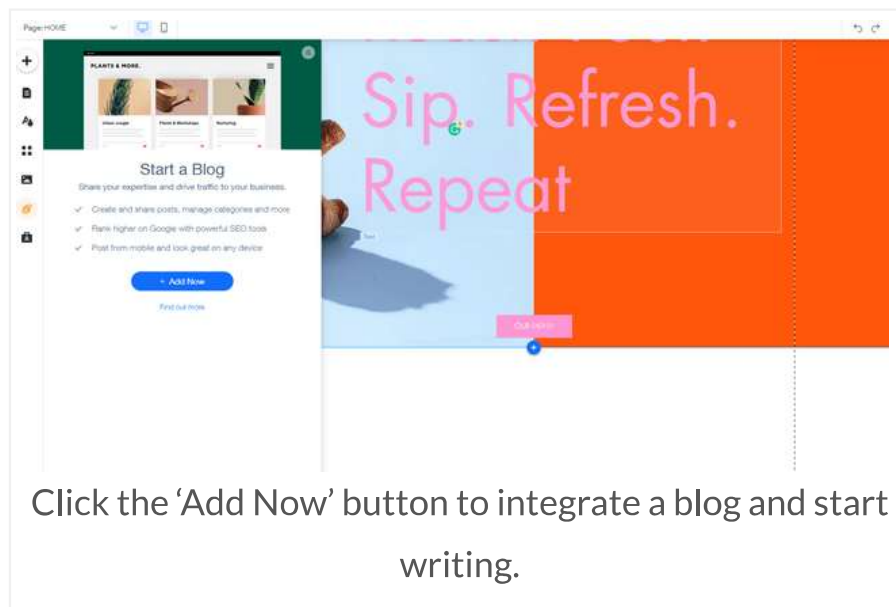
Page: HOME

PLANTS & MORE.

Start a Blog

Share your expertise and drive traffic to your business.

Create and share posts, manage categories and more

Rank higher on Google with powerful SEO tools

Post from mobile and look great on any device

+ Add Now

Find out more

Sip. Refresh. Repeat

Text

Our menu

Click the ‘Add Now’ button to integrate a blog and start writing.